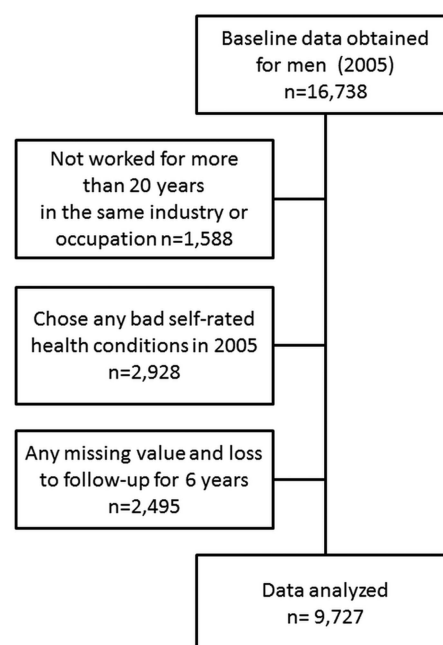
Baseline data obtained for men (2005) n=16,738

Not worked for more than 20 years in the same industry or occupation n=1,588

Chose any bad self-rated health conditions in 2005 n=2,928

Any missing value and loss to follow-up for 6 years n=2,495

Data analyzed n= 9,727